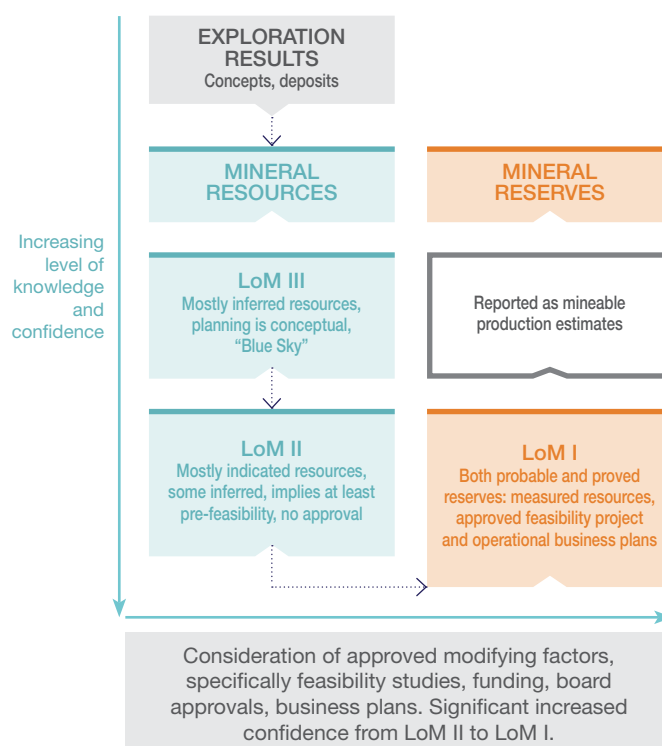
Increasing level of knowledge and confidence

EXPLORATION RESULTS
Concepts, deposits

MINERAL RESOURCES

MINERAL RESERVES

LoM III
Mostly inferred resources, planning is conceptual, "Blue Sky"

Reported as mineable production estimates

LoM II
Mostly indicated resources, some inferred, implies at least pre-feasibility, no approval

LoM I
Both probable and proved reserves: measured resources, approved feasibility project and operational business plans

Consideration of approved modifying factors, specifically feasibility studies, funding, board approvals, business plans. Significant increased confidence from LoM II to LoM I.